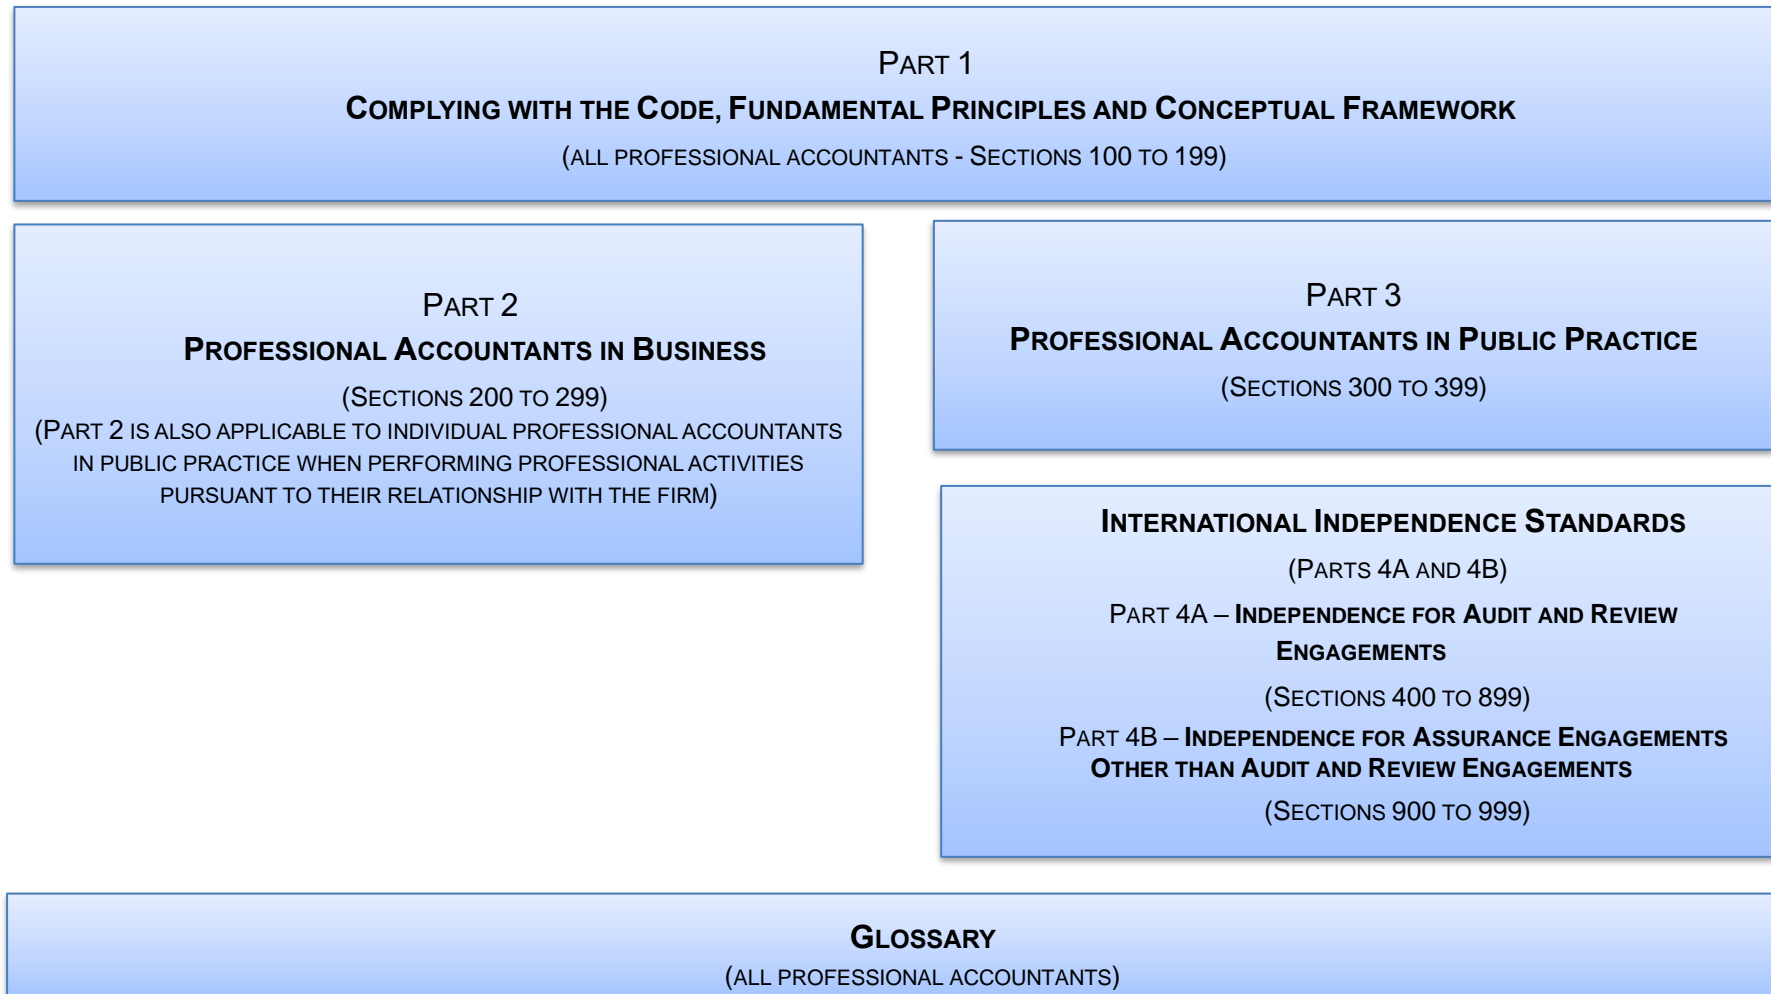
PART 1
COMPLYING WITH THE CODE, FUNDAMENTAL PRINCIPLES AND CONCEPTUAL FRAMEWORK
(ALL PROFESSIONAL ACCOUNTANTS - SECTIONS 100 TO 199)

PART 2
PROFESSIONAL ACCOUNTANTS IN BUSINESS
(SECTIONS 200 TO 299)
(PART 2 IS ALSO APPLICABLE TO INDIVIDUAL PROFESSIONAL ACCOUNTANTS IN PUBLIC PRACTICE WHEN PERFORMING PROFESSIONAL ACTIVITIES PURSUANT TO THEIR RELATIONSHIP WITH THE FIRM)

PART 3
PROFESSIONAL ACCOUNTANTS IN PUBLIC PRACTICE
(SECTIONS 300 TO 399)

INTERNATIONAL INDEPENDENCE STANDARDS
(PARTS 4A AND 4B)
PART 4A – INDEPENDENCE FOR AUDIT AND REVIEW ENGAGEMENTS
(SECTIONS 400 TO 899)
PART 4B – INDEPENDENCE FOR ASSURANCE ENGAGEMENTS OTHER THAN AUDIT AND REVIEW ENGAGEMENTS
(SECTIONS 900 TO 999)

GLOSSARY
(ALL PROFESSIONAL ACCOUNTANTS)